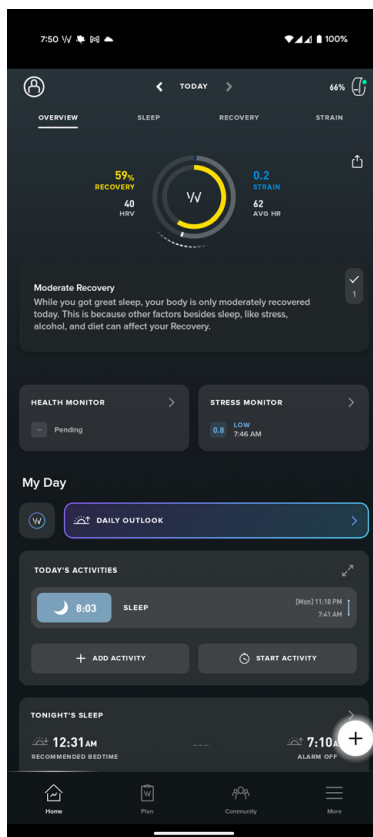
7:50 W M

100%

TODAY

66%

OVERVIEW

SLEEP

RECOVERY

STRAIN

59%
RECOVERY

40
HRV

0.2
STRAIN

62
AVG HR

Moderate Recovery
While you got great sleep, your body is only moderately recovered today. This is because other factors besides sleep, like stress, alcohol, and diet can affect your Recovery.

1

HEALTH MONITOR

– Pending

STRESS MONITOR

0.8 LOW
7:46 AM

My Day

DAILY OUTLOOK

TODAY'S ACTIVITIES

8:03

SLEEP

(Mon) 11:18 PM
7:41 AM

+ ADD ACTIVITY

START ACTIVITY

TONIGHT'S SLEEP

12:31AM
RECOMMENDED BEDTIME

7:10A
ALARM OFF

Home

Plan

Community

More